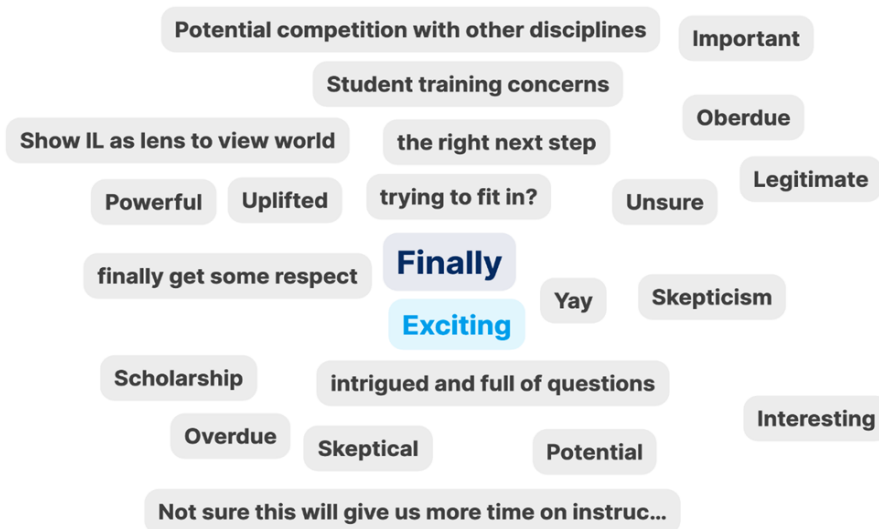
Potential competition with other disciplines

Important

Student training concerns

Oberdue

Show IL as lens to view world

the right next step

Legitimate

Powerful

Uplifted

trying to fit in?

Unsure

finally get some respect

Finally

Yay

Skepticism

Exciting

Scholarship

intrigued and full of questions

Interesting

Overdue

Skeptical

Potential

Not sure this will give us more time on instruc...